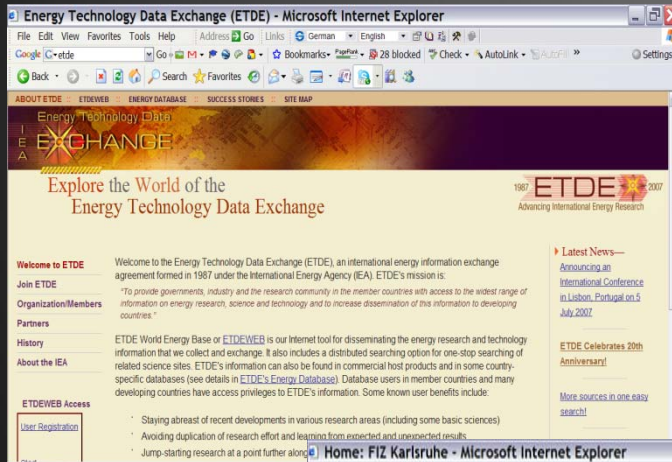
Energy Technology Data Exchange (ETDE) - Microsoft Internet Explorer

File Edit View Favorites Tools Help Address Go Links German English

Google etde Go Bookmarks PageRank 28 blocked Check AutoLink AutoFill Settings

Back Search Favorites

ABOUT ETDE :: ETDEWEB :: ENERGY DATABASE :: SUCCESS STORIES :: SITE MAP

IEA Energy Technology Data EXCHANGE

Explore the World of the Energy Technology Data Exchange

1987 ETDE 2007
Advancing International Energy Research

Welcome to ETDE
Join ETDE
Organization/Members
Partners
History
About the IEA

ETDEWEB Access
User Registration

Welcome to the Energy Technology Data Exchange (ETDE), an international energy information exchange agreement formed in 1987 under the International Energy Agency (IEA). ETDE's mission is:

"To provide governments, industry and the research community in the member countries with access to the widest range of information on energy research, science and technology and to increase dissemination of this information to developing countries."

ETDE World Energy Base or ETDEWEB is our Internet tool for disseminating the energy research and technology information that we collect and exchange. It also includes a distributed searching option for one-stop searching of related science sites. ETDE's information can also be found in commercial host products and in some country-specific databases (see details in ETDE's Energy Database). Database users in member countries and many developing countries have access privileges to ETDE's information. Some known user benefits include:

Staying abreast of recent developments in various research areas (including some basic sciences)
Avoiding duplication of research effort and learning from expected and unexpected results
Jump-starting research at a point further along

Latest News—
Announcing an International Conference in Lisbon, Portugal on 5 July 2007

ETDE Celebrates 20th Anniversary!

More sources in one easy search!

Home: FIZ Karlsruhe - Microsoft Internet Explorer